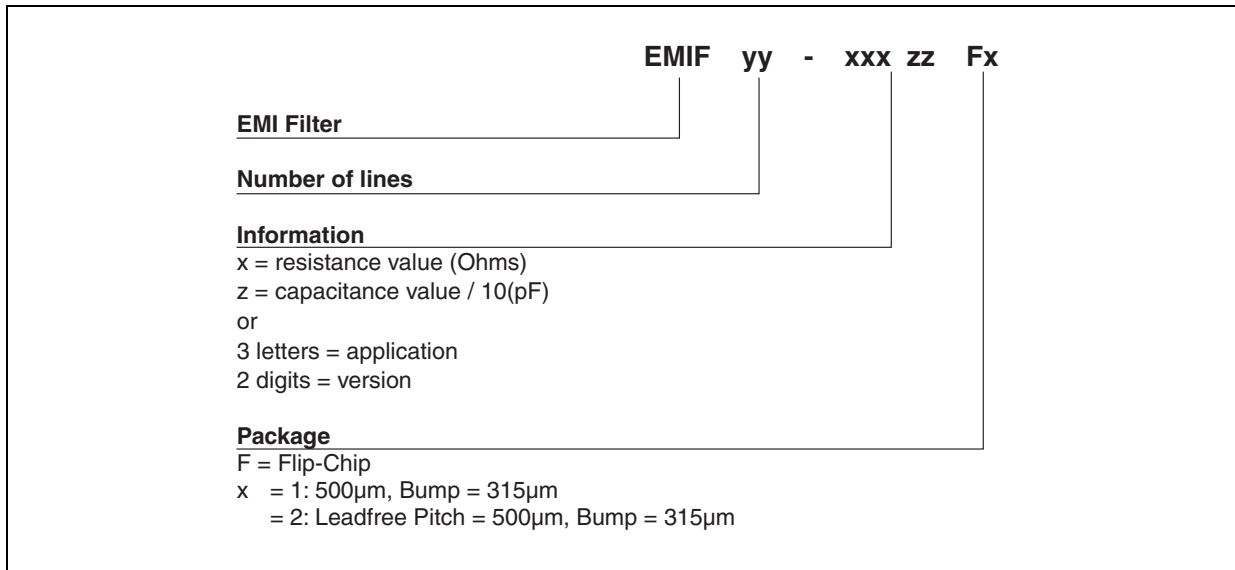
EMIF yy - xxx zz Fx

EMI Filter

Number of lines

Information
x = resistance value (Ohms)
z = capacitance value / 10(pF)
or
3 letters = application
2 digits = version

Package
F = Flip-Chip
x = 1: 500µm, Bump = 315µm
= 2: Leadfree Pitch = 500µm, Bump = 315µm